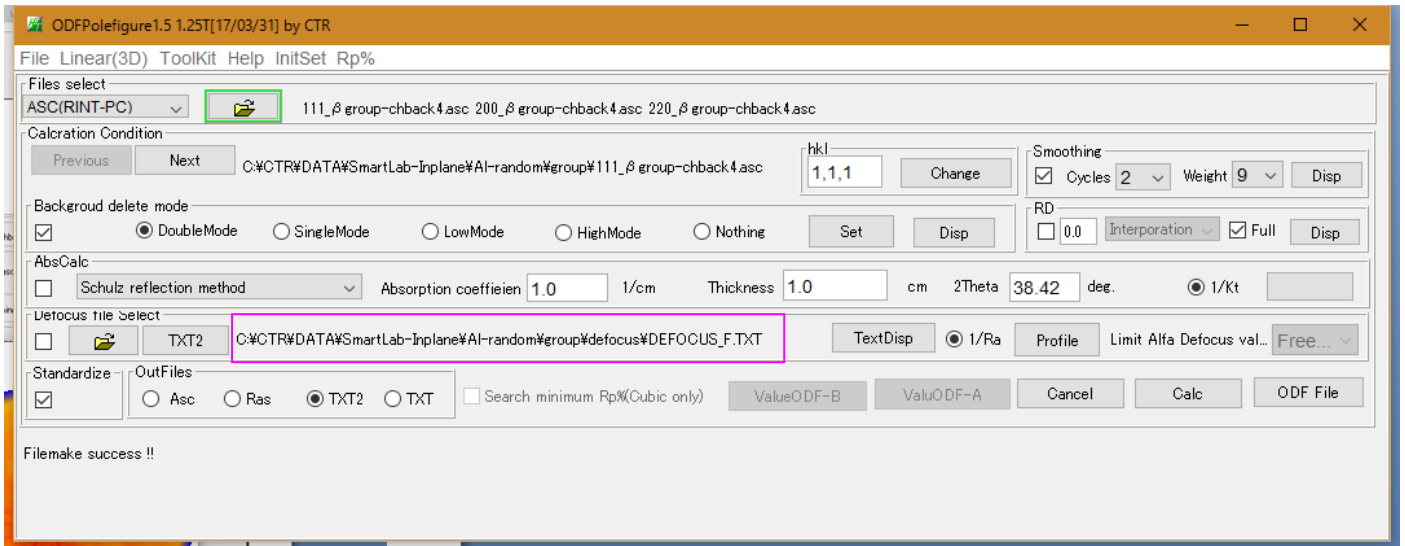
ODFPolefigure1.5 1.25T[17/03/31] by CTR

File Linear(3D) ToolKit Help InitSet Rp%

Files select
ASC(RINT-PC)
111_β group-chback4.asc 200_β group-chback4.asc 220_β group-chback4.asc

Calcration Condition
Previous
Next
C:¥CTR¥DATA¥SmartLab-Inplane¥Al-random¥group¥111_β group-chback4.asc
hkl
1,1,1
Change
Smoothing
Cycles 2
Weight 9
Disp

Backgroud delete mode
DoubleMode
SingleMode
LowMode
HighMode
Nothing
Set
Disp
RD
0.0
Interporation
Full
Disp

AbsCalc
Schulz reflection method
Absorption coeffieien 1.0
1/cm
Thickness 1.0
cm
2Theta 38.42
deg.
1/Kt

Defocus file Select
TXT2
C:¥CTR¥DATA¥SmartLab-Inplane¥Al-random¥group¥defocus¥DEFOCUS_F.TXT
TextDisp
1/Ra
Profile
Limit Alfa Defocus val...
Free...

Standardize
OutFiles
Asc
Ras
TXT2
TXT
Search minimum Rp%(Cubic only)
ValueODF-B
ValuODF-A
Cancel
Calc
ODF File

Filemake success !!